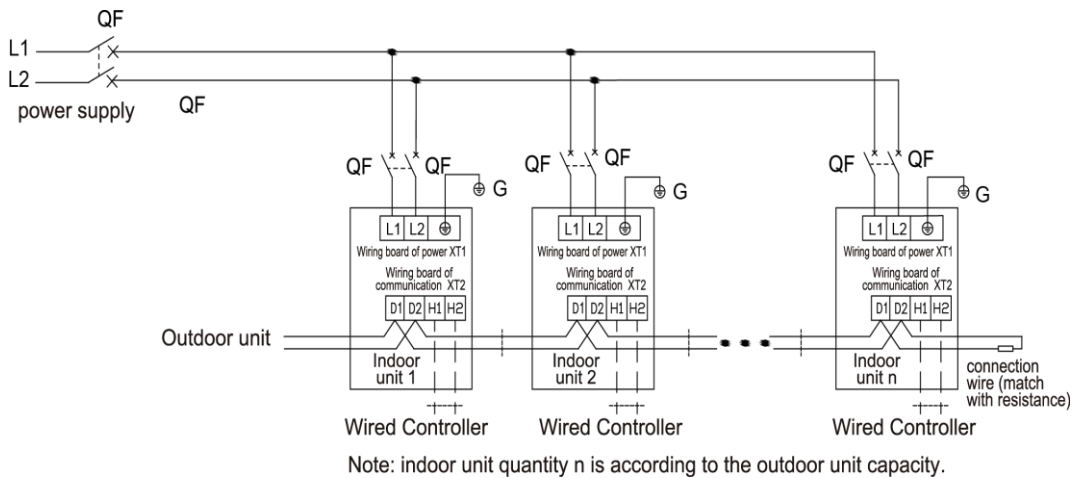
QF
L1
L2
power supply
QF

QF QF G
L1 L2
Wiring board of power XT1
Wiring board of communication XT2
D1 D2 H1 H2
Indoor unit 1
Wired Controller

QF QF G
L1 L2
Wiring board of power XT1
Wiring board of communication XT2
D1 D2 H1 H2
Indoor unit 2
Wired Controller

QF QF G
L1 L2
Wiring board of power XT1
Wiring board of communication XT2
D1 D2 H1 H2
Indoor unit n
Wired Controller

Outdoor unit
connection wire (match with resistance)

Note: indoor unit quantity n is according to the outdoor unit capacity.